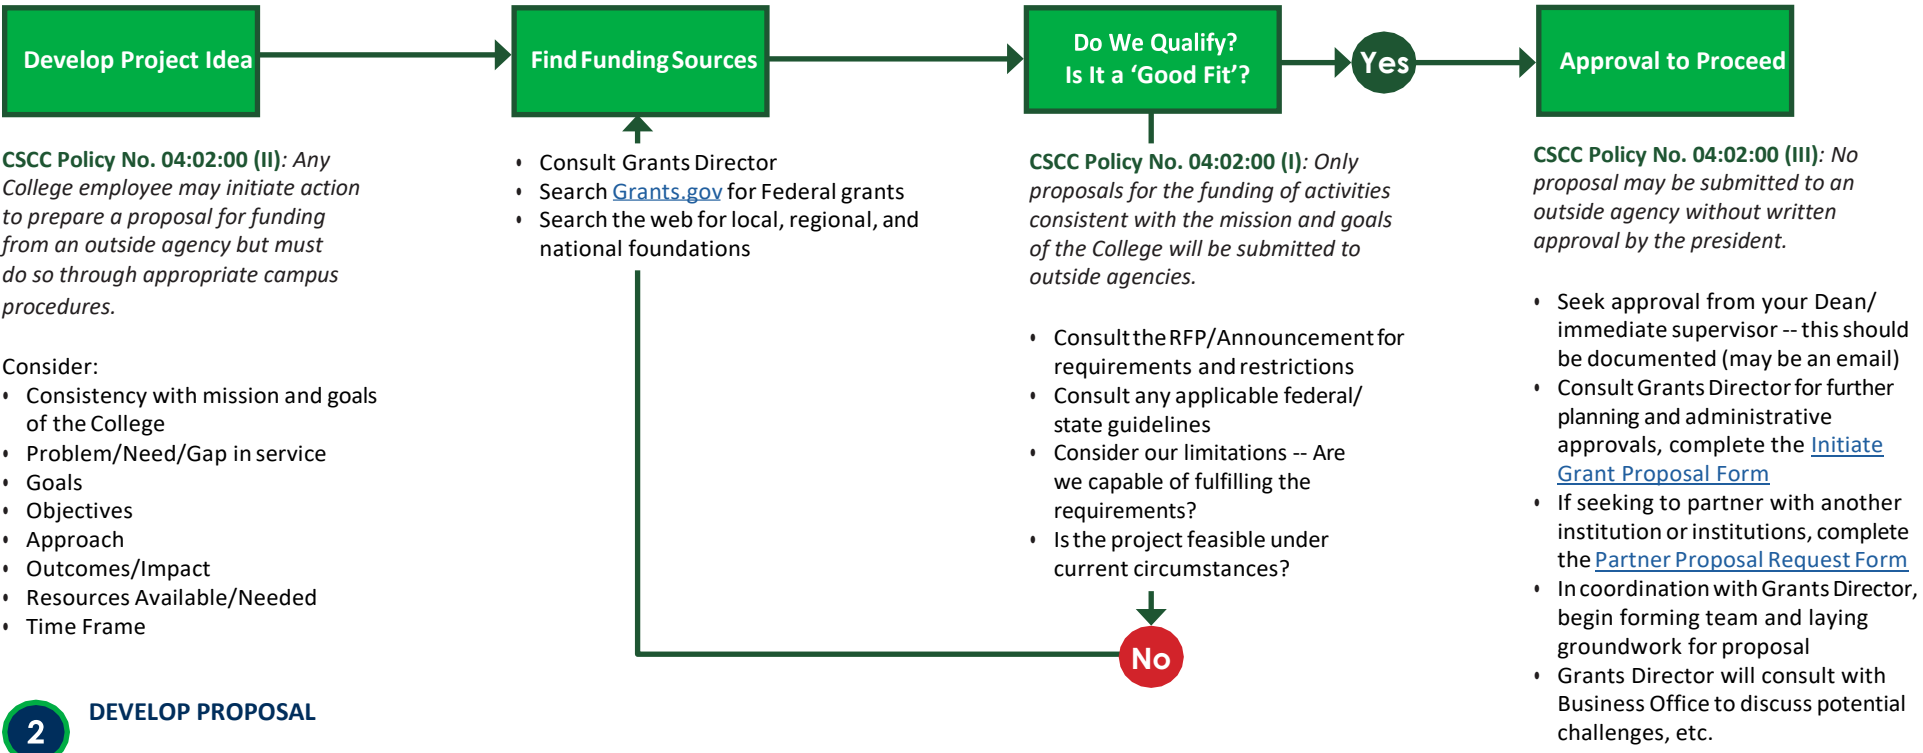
Develop Project Idea

Find Funding Sources

Do We Qualify?
Is It a 'Good Fit'?

Yes

Approval to Proceed

CSCC Policy No. 04:02:00 (II): Any College employee may initiate action to prepare a proposal for funding from an outside agency but must do so through appropriate campus procedures.

Consider:
- Consistency with mission and goals of the College
- Problem/Need/Gap in service
- Goals
- Objectives
- Approach
- Outcomes/Impact
- Resources Available/Needed
- Time Frame

- Consult Grants Director
- Search Grants.gov for Federal grants
- Search the web for local, regional, and national foundations

CSCC Policy No. 04:02:00 (I): Only proposals for the funding of activities consistent with the mission and goals of the College will be submitted to outside agencies.

- Consult the RFP/Announcement for requirements and restrictions
- Consult any applicable federal/ state guidelines
- Consider our limitations -- Are we capable of fulfilling the requirements?
- Is the project feasible under current circumstances?

No

CSCC Policy No. 04:02:00 (III): No proposal may be submitted to an outside agency without written approval by the president.

- Seek approval from your Dean/ immediate supervisor -- this should be documented (may be an email)
- Consult Grants Director for further planning and administrative approvals, complete the Initiate Grant Proposal Form
- If seeking to partner with another institution or institutions, complete the Partner Proposal Request Form
- In coordination with Grants Director, begin forming team and laying groundwork for proposal
- Grants Director will consult with Business Office to discuss potential challenges, etc.

2 DEVELOP PROPOSAL